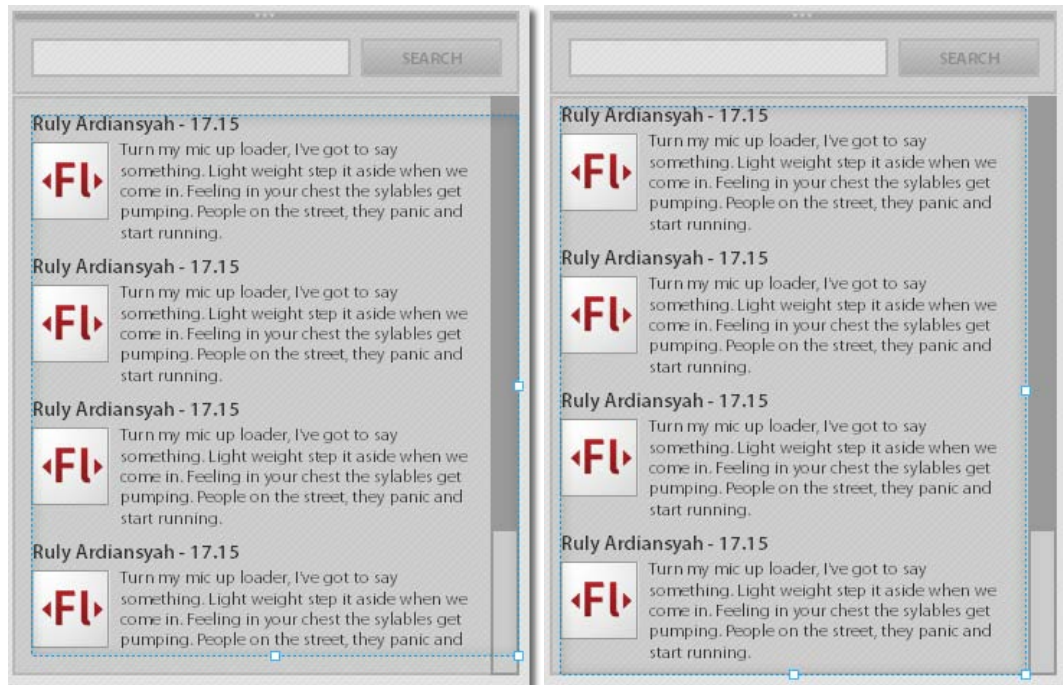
SEARCH

Ruly Ardiansyah - 17.15

Fl

Turn my mic up loader, I've got to say something. Light weight step it aside when we come in. Feeling in your chest the sylables get pumping. People on the street, they panic and start running.

Ruly Ardiansyah - 17.15

Fl

Turn my mic up loader, I've got to say something. Light weight step it aside when we come in. Feeling in your chest the sylables get pumping. People on the street, they panic and start running.

Ruly Ardiansyah - 17.15

Fl

Turn my mic up loader, I've got to say something. Light weight step it aside when we come in. Feeling in your chest the sylables get pumping. People on the street, they panic and start running.

Ruly Ardiansyah - 17.15

Fl

Turn my mic up loader, I've got to say something. Light weight step it aside when we come in. Feeling in your chest the sylables get pumping. People on the street, they panic and

SEARCH

Ruly Ardiansyah - 17.15

Fl

Turn my mic up loader, I've got to say something. Light weight step it aside when we come in. Feeling in your chest the sylables get pumping. People on the street, they panic and start running.

Ruly Ardiansyah - 17.15

Fl

Turn my mic up loader, I've got to say something. Light weight step it aside when we come in. Feeling in your chest the sylables get pumping. People on the street, they panic and start running.

Ruly Ardiansyah - 17.15

Fl

Turn my mic up loader, I've got to say something. Light weight step it aside when we come in. Feeling in your chest the sylables get pumping. People on the street, they panic and start running.

Ruly Ardiansyah - 17.15

Fl

Turn my mic up loader, I've got to say something. Light weight step it aside when we come in. Feeling in your chest the sylables get pumping. People on the street, they panic and start running.